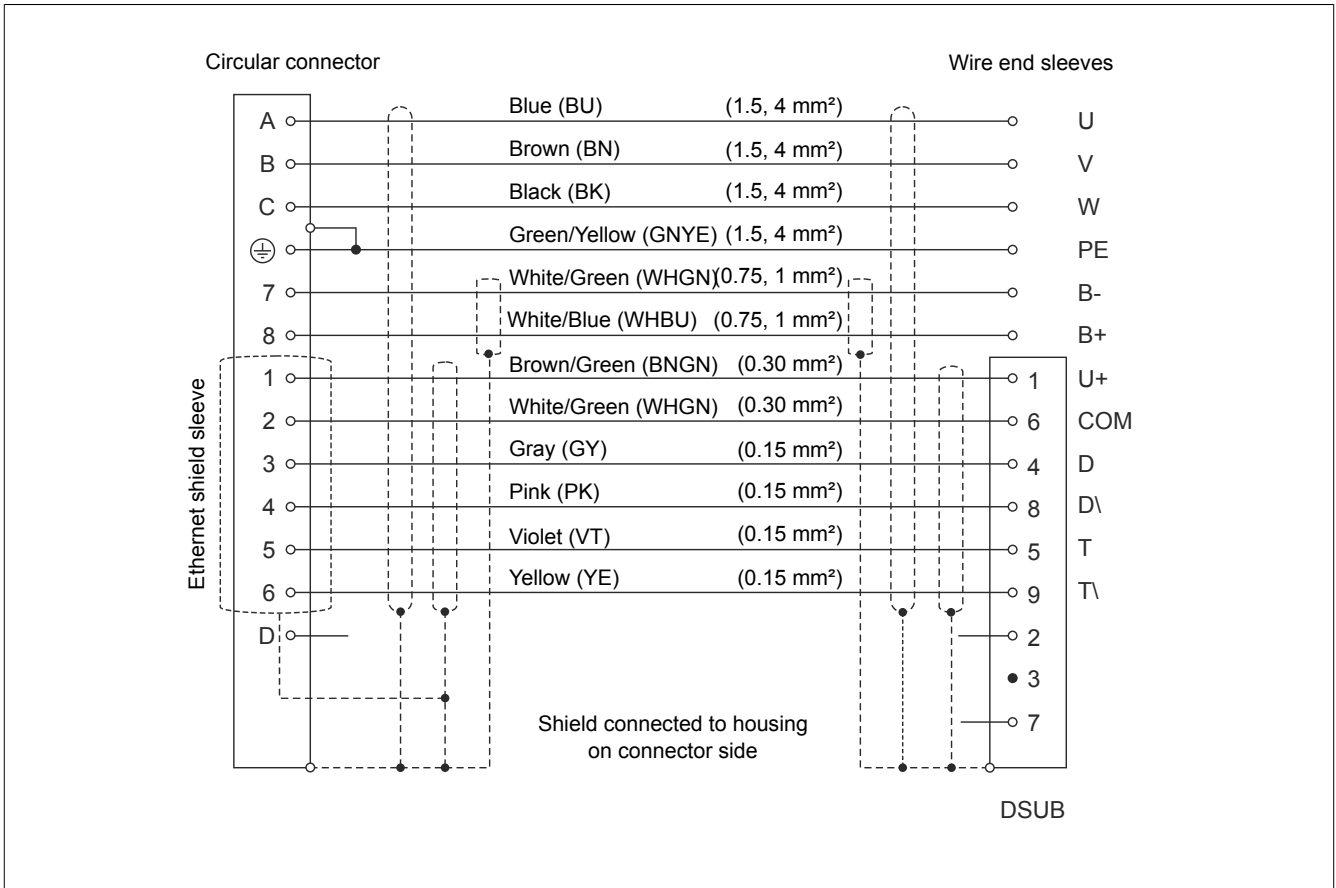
Circular connector

Wire end sleeves

A
B
C
7
8
1
2
3
4
5
6
D

Ethernet shield sleeve

Blue (BU) (1.5, 4 mm²)
Brown (BN) (1.5, 4 mm²)
Black (BK) (1.5, 4 mm²)
Green/Yellow (GNYE) (1.5, 4 mm²)
White/Green (WHGN)(0.75, 1 mm²)
White/Blue (WHBU) (0.75, 1 mm²)
Brown/Green (BNGN) (0.30 mm²)
White/Green (WHGN) (0.30 mm²)
Gray (GY) (0.15 mm²)
Pink (PK) (0.15 mm²)
Violet (VT) (0.15 mm²)
Yellow (YE) (0.15 mm²)

U
V
W
PE
B-
B+
1 U+
6 COM
4 D
8 D\
5 T
9 T\
2
3
7

Shield connected to housing on connector side

DSUB